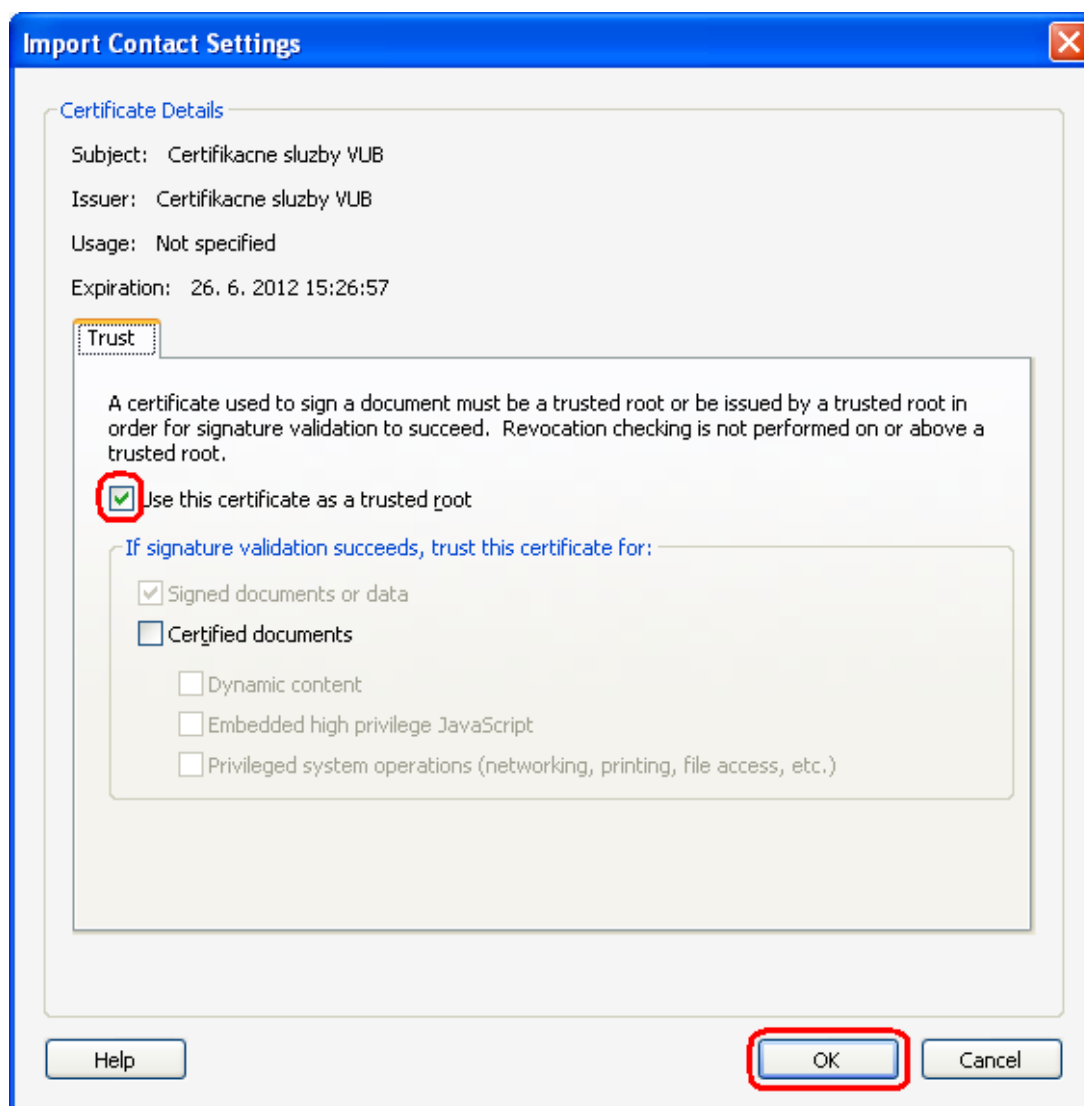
Import Contact Settings

Certificate Details

Subject: Certifikacne sluzby VUB

Issuer: Certifikacne sluzby VUB

Usage: Not specified

Expiration: 26. 6. 2012 15:26:57

Trust

A certificate used to sign a document must be a trusted root or be issued by a trusted root in order for signature validation to succeed. Revocation checking is not performed on or above a trusted root.

Use this certificate as a trusted root

If signature validation succeeds, trust this certificate for:

Signed documents or data

Certified documents

Dynamic content

Embedded high privilege JavaScript

Privileged system operations (networking, printing, file access, etc.)

Help

OK

Cancel